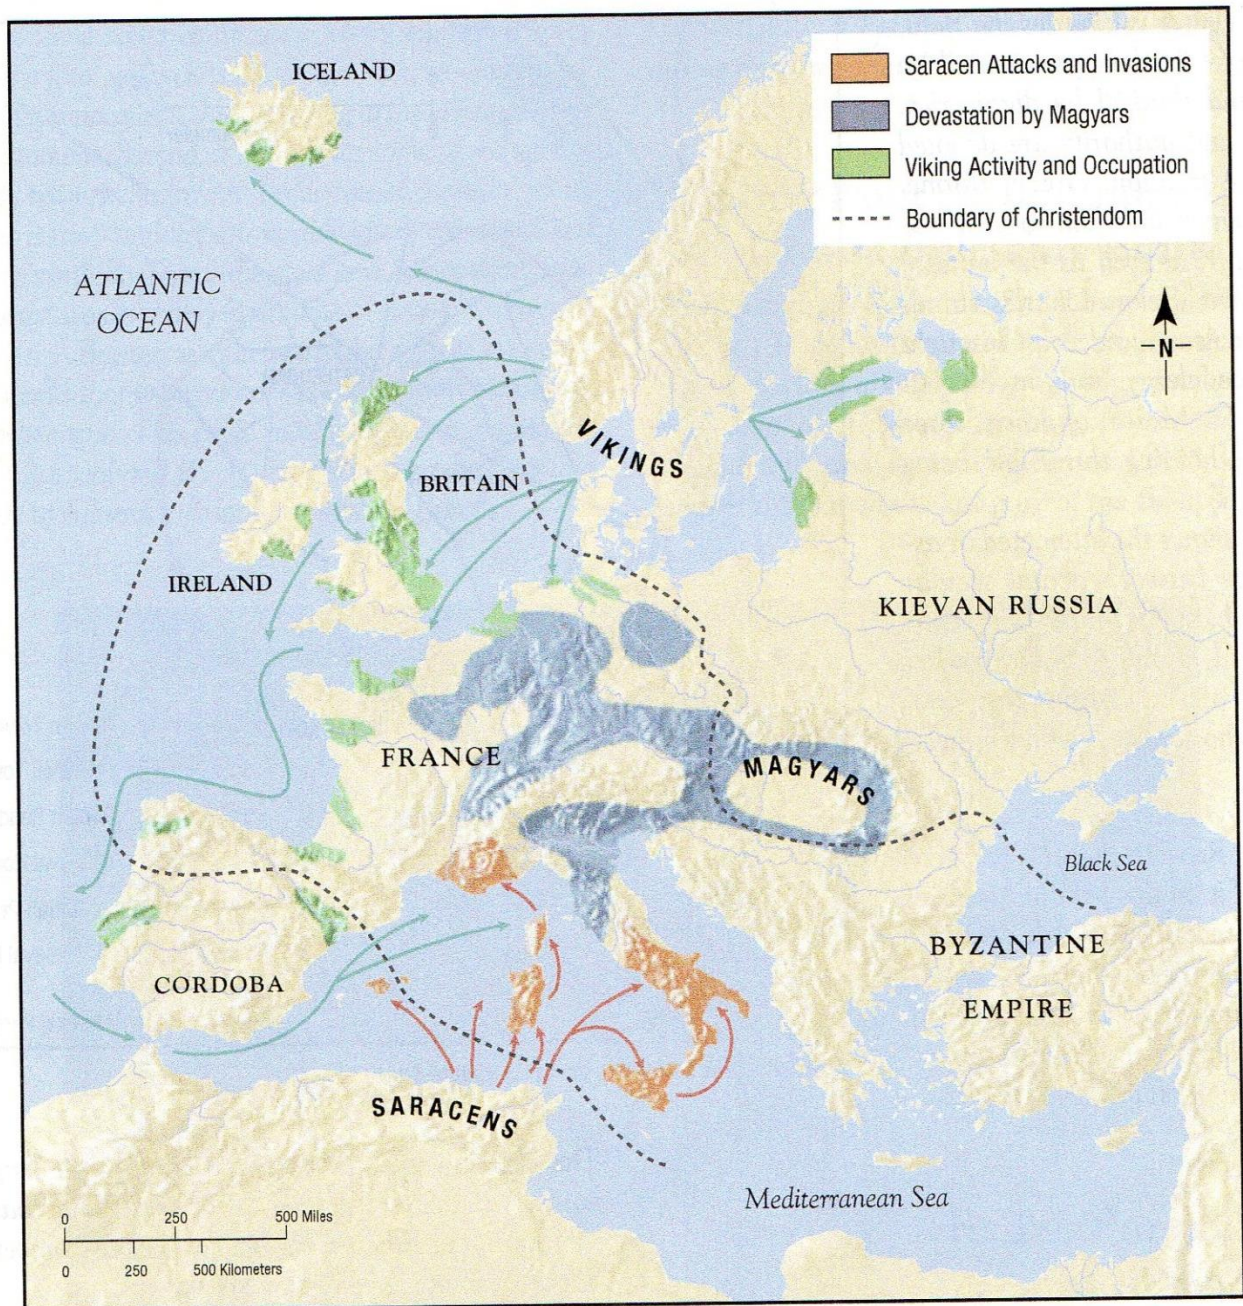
Saracen Attacks and Invasions
Devastation by Magyars
Viking Activity and Occupation
Boundary of Christendom

N

ICELAND

ATLANTIC OCEAN

VIKINGS

BRITAIN

IRELAND

KIEVAN RUSSIA

FRANCE

MAGYARS

Black Sea

BYZANTINE EMPIRE

CORDOBA

SARACENS

Mediterranean Sea

0 250 500 Miles
0 250 500 Kilometers